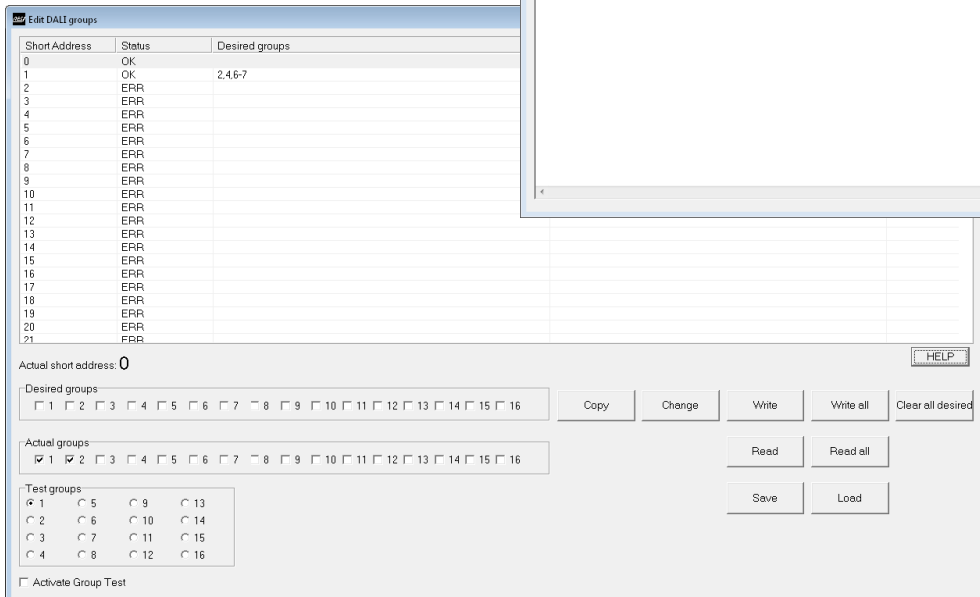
Edit DALI groups

| Short Address | Status | Desired groups |
|---|---|---|
| 0 | OK | |
| 1 | OK | 2,4,6-7 |
| 2 | ERR | |
| 3 | ERR | |
| 4 | ERR | |
| 5 | ERR | |
| 6 | ERR | |
| 7 | ERR | |
| 8 | ERR | |
| 9 | ERR | |
| 10 | ERR | |
| 11 | ERR | |
| 12 | ERR | |
| 13 | ERR | |
| 14 | ERR | |
| 15 | ERR | |
| 16 | ERR | |
| 17 | ERR | |
| 18 | ERR | |
| 19 | ERR | |
| 20 | ERR | |
| 21 | ERR | |

Actual short address: 0

HELP

Desired groups
1 2 3 4 5 6 7 8 9 10 11 12 13 14 15 16

Copy Change Write Write all Clear all desired

Actual groups
1 2 3 4 5 6 7 8 9 10 11 12 13 14 15 16

Read Read all

Test groups
1 5 9 13
2 6 10 14
3 7 11 15
4 8 12 16

Save Load

Activate Group Test